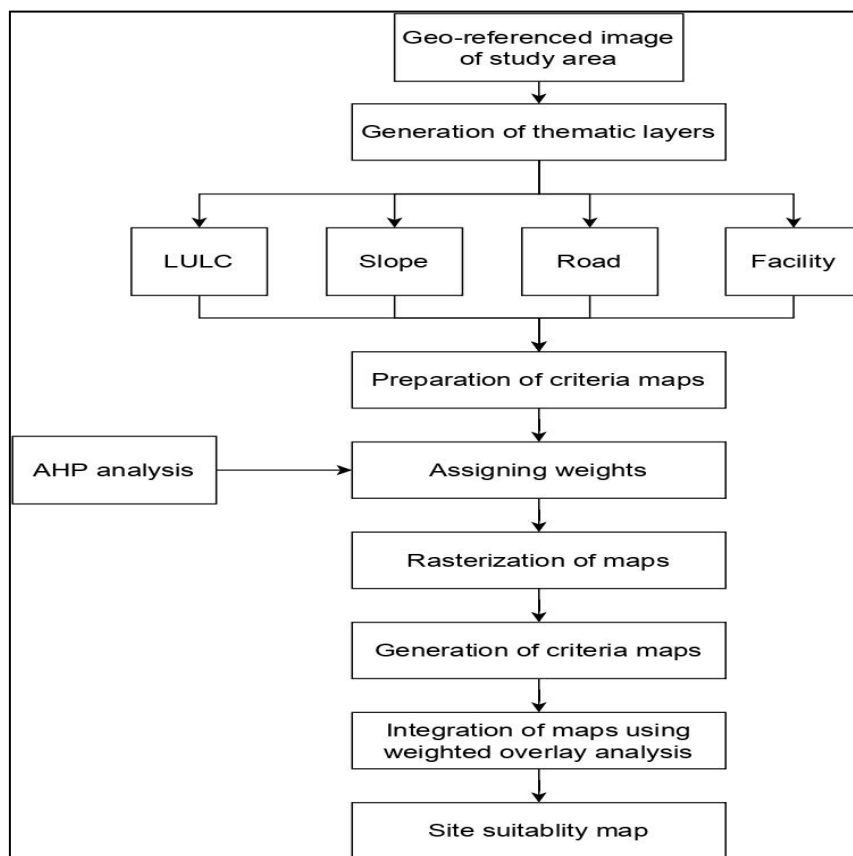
Geo-referenced image of study area

Generation of thematic layers

LULC

Slope

Road

Facility

Preparation of criteria maps

AHP analysis

Assigning weights

Rasterization of maps

Generation of criteria maps

Integration of maps using weighted overlay analysis

Site suitablity map